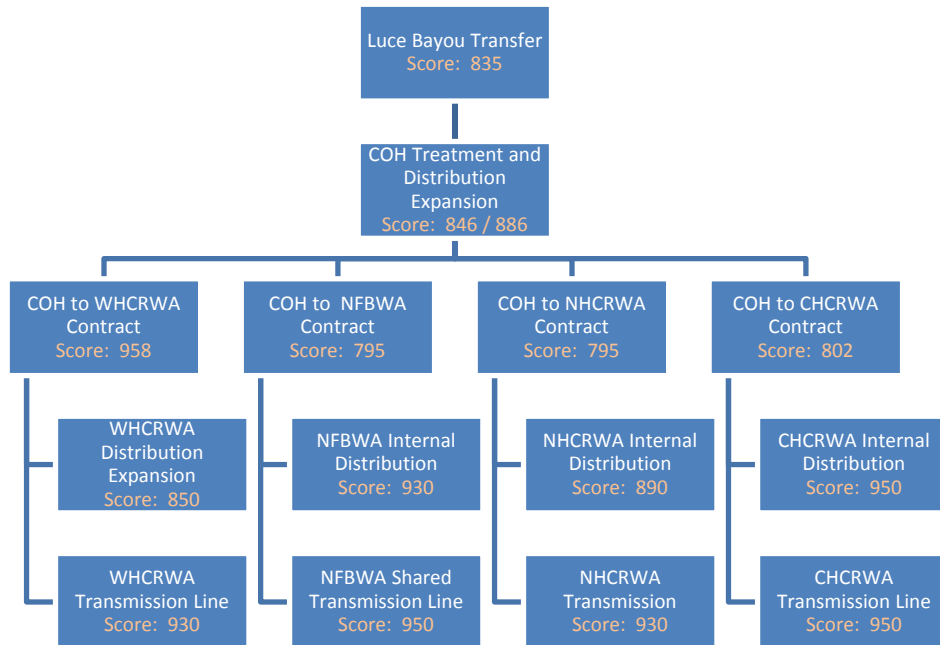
Luce Bayou Transfer
Score: 835

COH Treatment and Distribution Expansion
Score: 846 / 886

COH to WHCRWA Contract
Score: 958

COH to NFBWA Contract
Score: 795

COH to NHCRWA Contract
Score: 795

COH to CHCRWA Contract
Score: 802

WHCRWA Distribution Expansion
Score: 850

WHCRWA Transmission Line
Score: 930

NFBWA Internal Distribution
Score: 930

NFBWA Shared Transmission Line
Score: 950

NHCRWA Internal Distribution
Score: 890

NHCRWA Transmission
Score: 930

CHCRWA Internal Distribution
Score: 950

CHCRWA Transmission Line
Score: 950